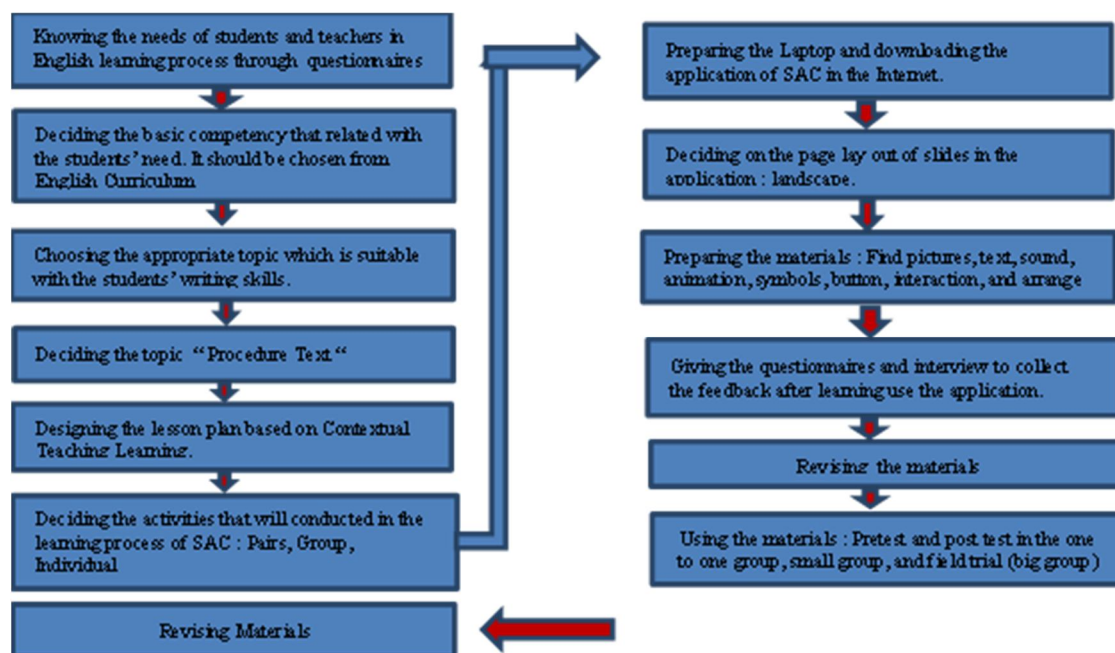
Knowing the needs of students and teachers in English learning process through questionnaires

Deciding the basic competency that related with the students' need. It should be chosen from English Curriculum

Choosing the appropriate topic which is suitable with the students' writing skills.

Deciding the topic "Procedure Text."

Designing the lesson plan based on Contextual Teaching Learning.

Deciding the activities that will conducted in the learning process of SAC : Pairs, Group, Individual

Preparing the Laptop and downloading the application of SAC in the Internet.

Deciding on the page lay out of slides in the application : landscape.

Preparing the materials : Find pictures, text, sound, animation, symbols, button, interaction, and arrange

Giving the questionnaires and interview to collect the feedback after learning use the application.

Revising the materials

Using the materials : Pretest and post test in the one to one group, small group, and field trial (big group)

Revising Materials